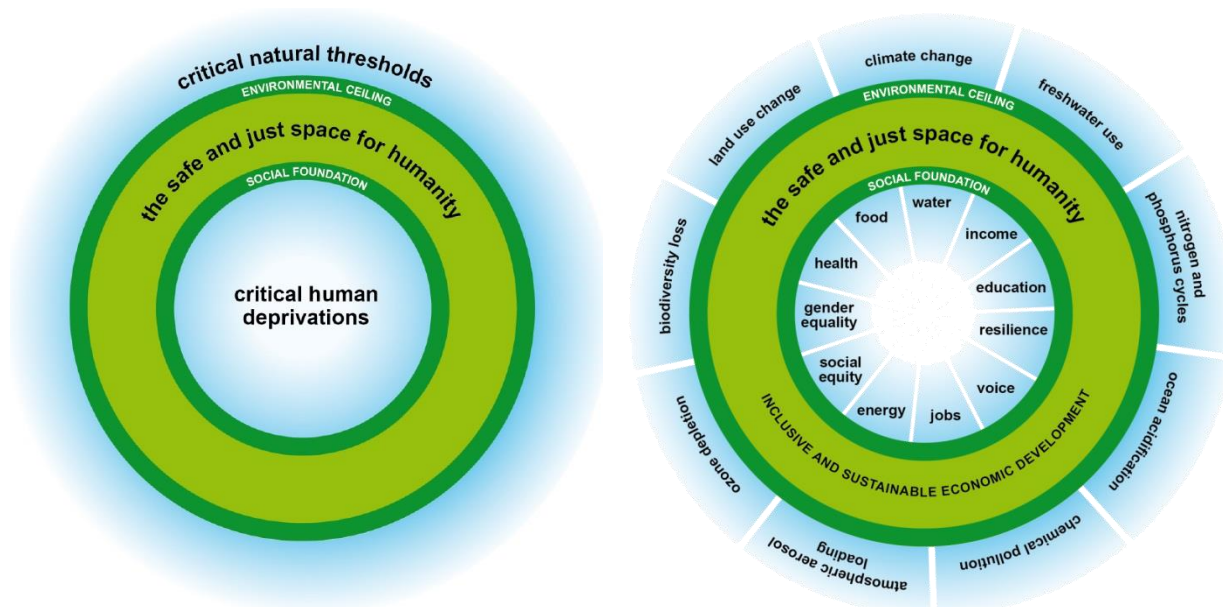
critical natural thresholds

ENVIRONMENTAL CEILING

the safe and just space for humanity

SOCIAL FOUNDATION

critical human deprivations

climate change

freshwater use

nitrogen and phosphorus cycles

ocean acidification

chemical pollution

atmospheric aerosol loading

ozone depletion

biodiversity loss

land use change

ENVIRONMENTAL CEILING

the safe and just space for humanity

SOCIAL FOUNDATION

water

income

education

resilience

voice

jobs

energy

social equity

gender equality

health

food

INCLUSIVE AND SUSTAINABLE ECONOMIC DEVELOPMENT